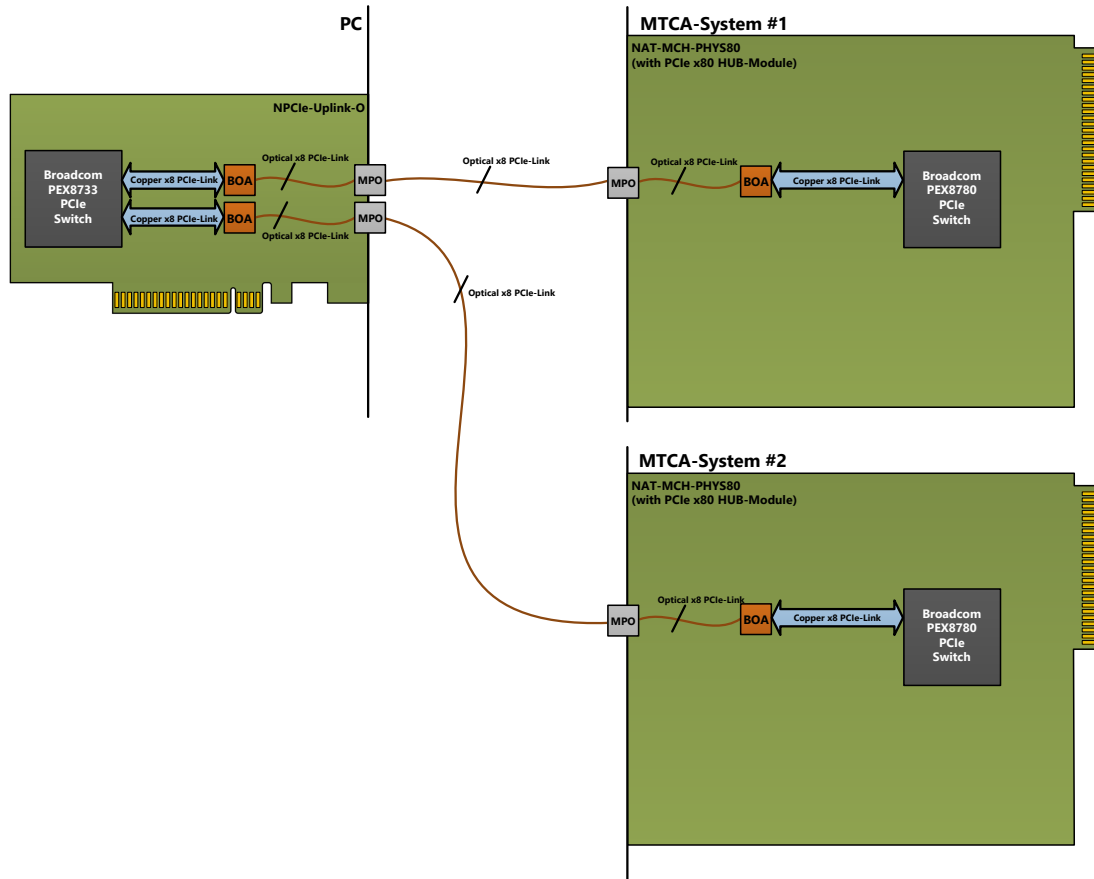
PC

MTCA-System #1

NAT-MCH-PHYS80
(with PCIe x80 HUB-Module)

NPCIe-Uplink-O

Broadcom
PEX8733
PCIe
Switch

Copper x8 PCIe-Link

BOA

Copper x8 PCIe-Link

BOA

Optical x8 PCIe-Link

Optical x8 PCIe-Link

MPO

MPO

Optical x8 PCIe-Link

MPO

Optical x8 PCIe-Link

BOA

Copper x8 PCIe-Link

Broadcom
PEX8780
PCIe
Switch

Optical x8 PCIe-Link

MTCA-System #2

NAT-MCH-PHYS80
(with PCIe x80 HUB-Module)

MPO

Optical x8 PCIe-Link

BOA

Copper x8 PCIe-Link

Broadcom
PEX8780
PCIe
Switch